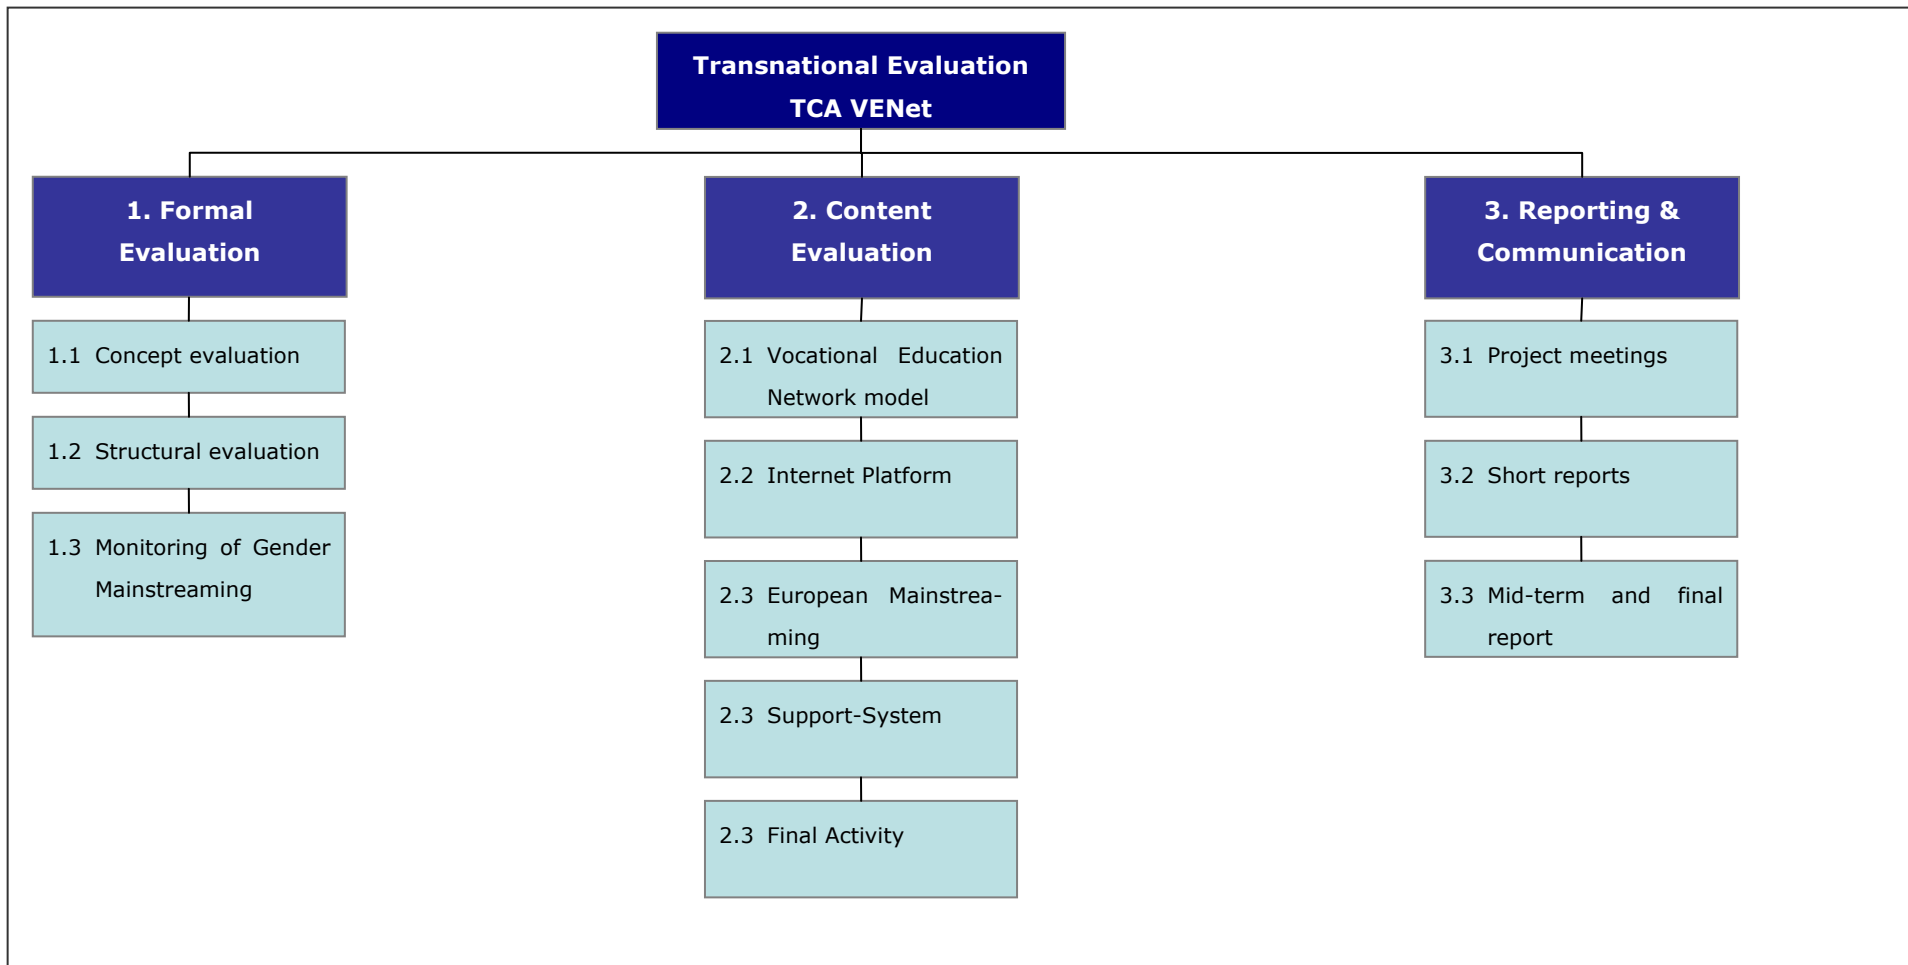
Transnational Evaluation
TCA VENet

1. Formal Evaluation

1.1 Concept evaluation

1.2 Structural evaluation

1.3 Monitoring of Gender Mainstreaming

2. Content Evaluation

2.1 Vocational Education Network model

2.2 Internet Platform

2.3 European Mainstreaming

2.3 Support-System

2.3 Final Activity

3. Reporting & Communication

3.1 Project meetings

3.2 Short reports

3.3 Mid-term and final report